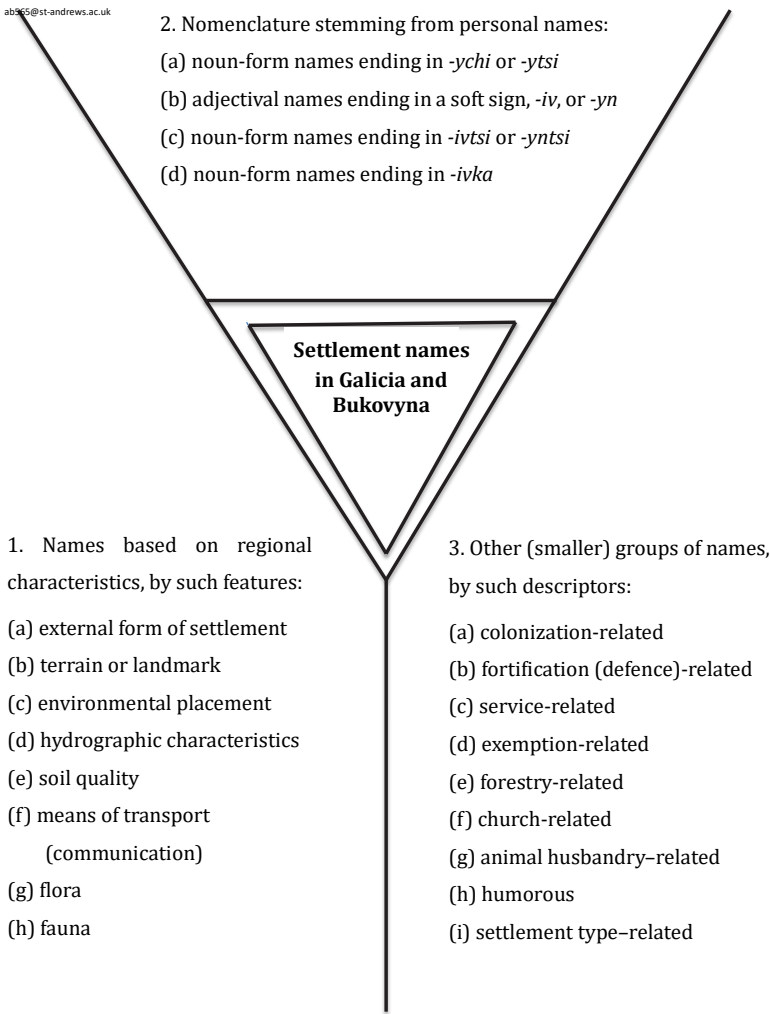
ab365@st-andrews.ac.uk

2. Nomenclature stemming from personal names:

(a) noun-form names ending in *-ychi* or *-ytsi*

(b) adjectival names ending in a soft sign, *-iv*, or *-yn*

(c) noun-form names ending in *-ivtsi* or *-yntsi*

(d) noun-form names ending in *-ivka*

**Settlement names in Galicia and Bukovyna**

1. Names based on regional characteristics, by such features:

(a) external form of settlement

(b) terrain or landmark

(c) environmental placement

(d) hydrographic characteristics

(e) soil quality

(f) means of transport (communication)

(g) flora

(h) fauna

3. Other (smaller) groups of names, by such descriptors:

(a) colonization-related

(b) fortification (defence)-related

(c) service-related

(d) exemption-related

(e) forestry-related

(f) church-related

(g) animal husbandry–related

(h) humorous

(i) settlement type–related